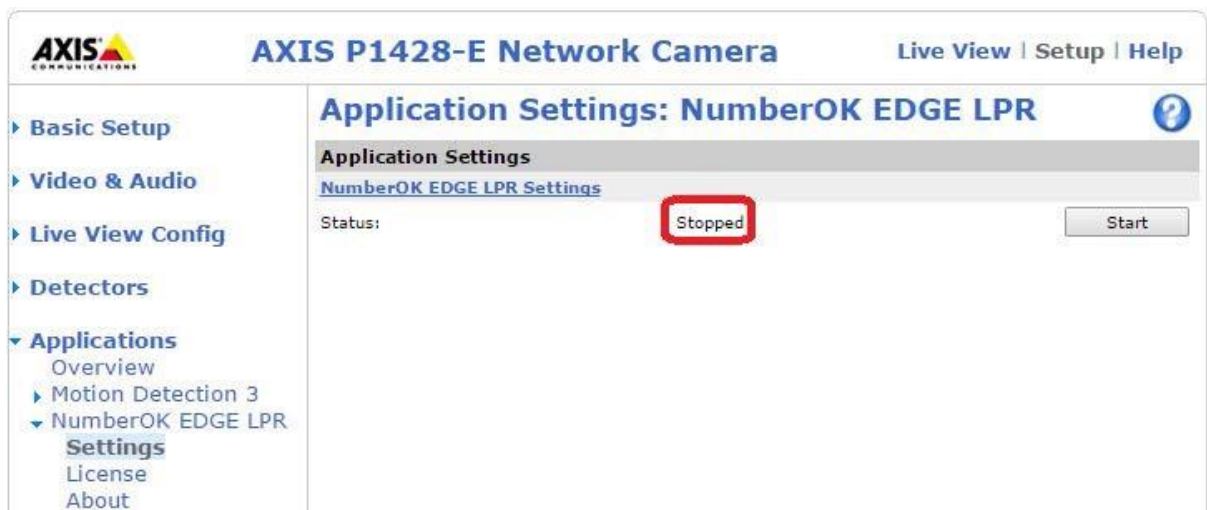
AXIS COMMUNICATIONS

AXIS P1428-E Network Camera

Live View | Setup | Help

Basic Setup

Video & Audio

Live View Config

Detectors

Applications
Overview
Motion Detection 3
NumberOK EDGE LPR
Settings
License
About

Application Settings: NumberOK EDGE LPR

?

Application Settings

NumberOK EDGE LPR Settings

Status: Stopped Start